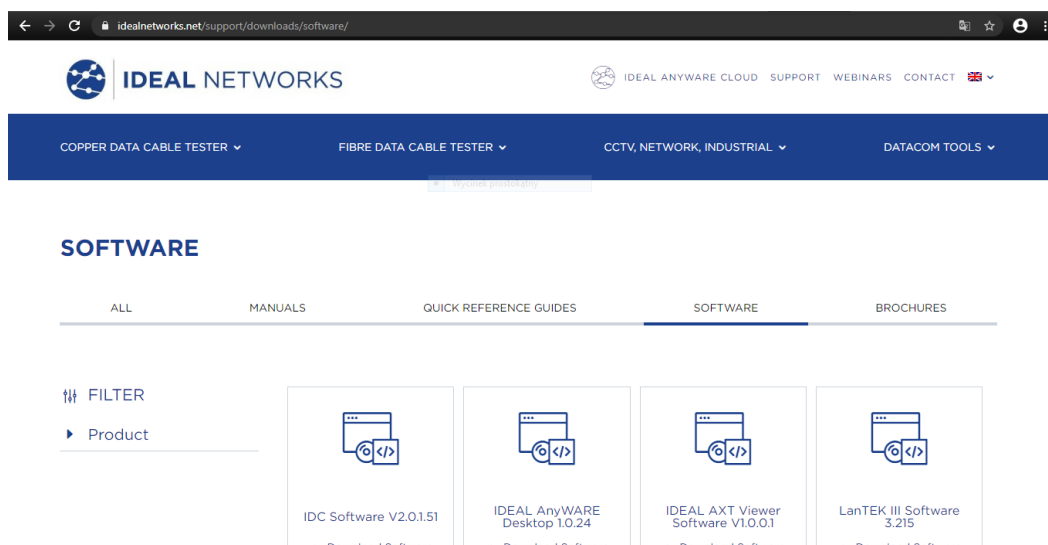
idealnetworks.net/support/downloads/software/

IDEAL NETWORKS

IDEAL ANYWARE CLOUD SUPPORT WEBINARS CONTACT

COPPER DATA CABLE TESTER FIBRE DATA CABLE TESTER CCTV, NETWORK, INDUSTRIAL DATACOM TOOLS

Wycinek prostokątny

SOFTWARE

ALL MANUALS QUICK REFERENCE GUIDES SOFTWARE BROCHURES

FILTER

Product

IDC Software V2.0.1.51

IDEAL AnyWARE Desktop 1.0.24

IDEAL AXT Viewer Software V1.0.0.1

LanTEK III Software 3.215

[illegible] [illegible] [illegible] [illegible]